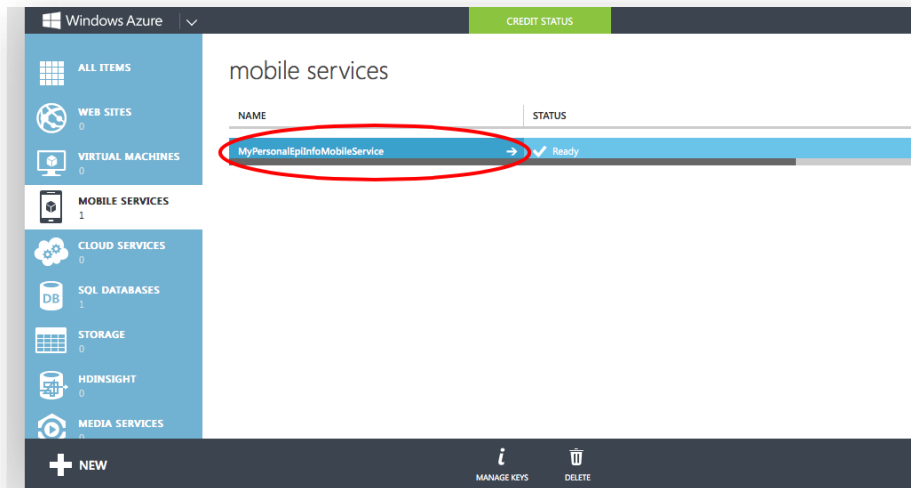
Windows Azure

CREDIT STATUS

ALL ITEMS

WEB SITES
0

VIRTUAL MACHINES
0

MOBILE SERVICES
1

CLOUD SERVICES
0

SQL DATABASES
1

STORAGE
0

HDINSIGHT
0

MEDIA SERVICES
0

mobile services

| NAME | STATUS |
|---|---|
| MyPersonalEpiInfoMobileService → | Ready |

NEW

MANAGE KEYS

DELETE